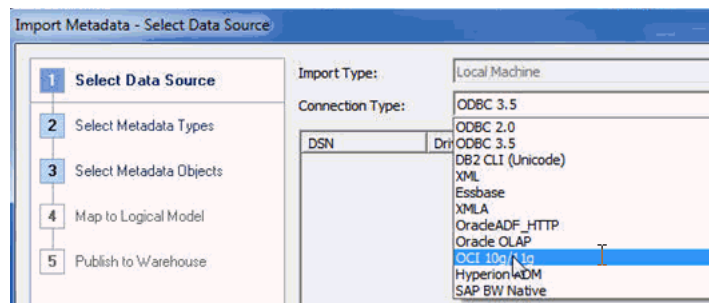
Import Metadata - Select Data Source

1 Select Data Source
2 Select Metadata Types
3 Select Metadata Objects
4 Map to Logical Model
5 Publish to Warehouse

Import Type: Local Machine
Connection Type: ODBC 3.5

DSN Dri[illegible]

ODBC 2.0
ODBC 3.5
DB2 CLI (Unicode)
XML
Essbase
XMLA
OracleADF_HTTP
Oracle OLAP
OCI 10g/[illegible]1g
Hyperion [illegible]DM
SAP BW Native